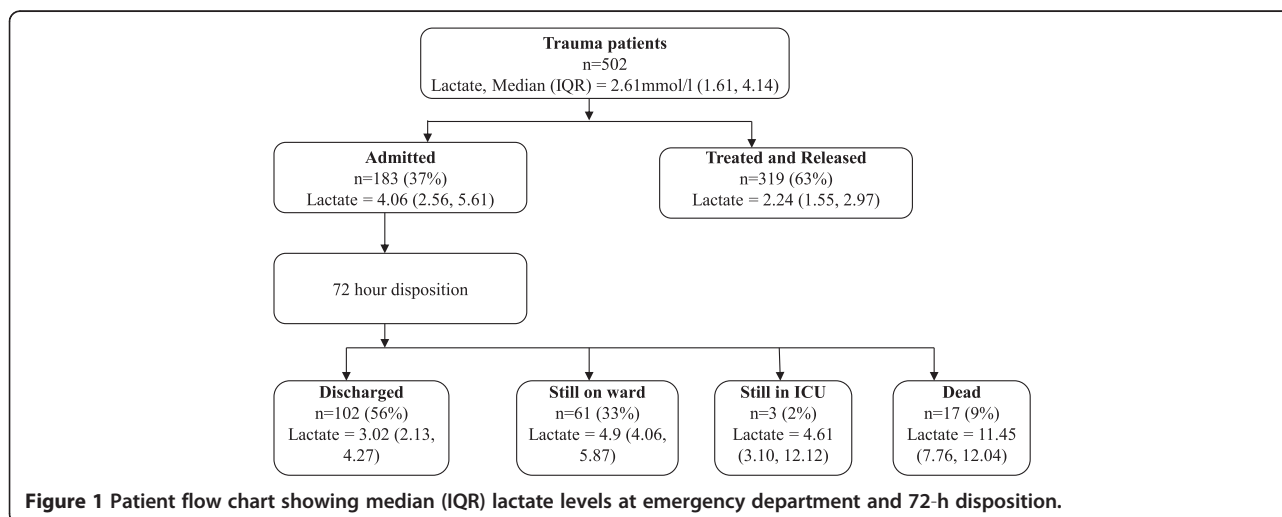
Trauma patients
n=502
Lactate, Median (IQR) = 2.61mmol/l (1.61, 4.14)

Admitted
n=183 (37%)
Lactate = 4.06 (2.56, 5.61)

Treated and Released
n=319 (63%)
Lactate = 2.24 (1.55, 2.97)

72 hour disposition

Discharged
n=102 (56%)
Lactate = 3.02 (2.13, 4.27)

Still on ward
n=61 (33%)
Lactate = 4.9 (4.06, 5.87)

Still in ICU
n=3 (2%)
Lactate = 4.61 (3.10, 12.12)

Dead
n=17 (9%)
Lactate = 11.45 (7.76, 12.04)

Figure 1 Patient flow chart showing median (IQR) lactate levels at emergency department and 72-h disposition.